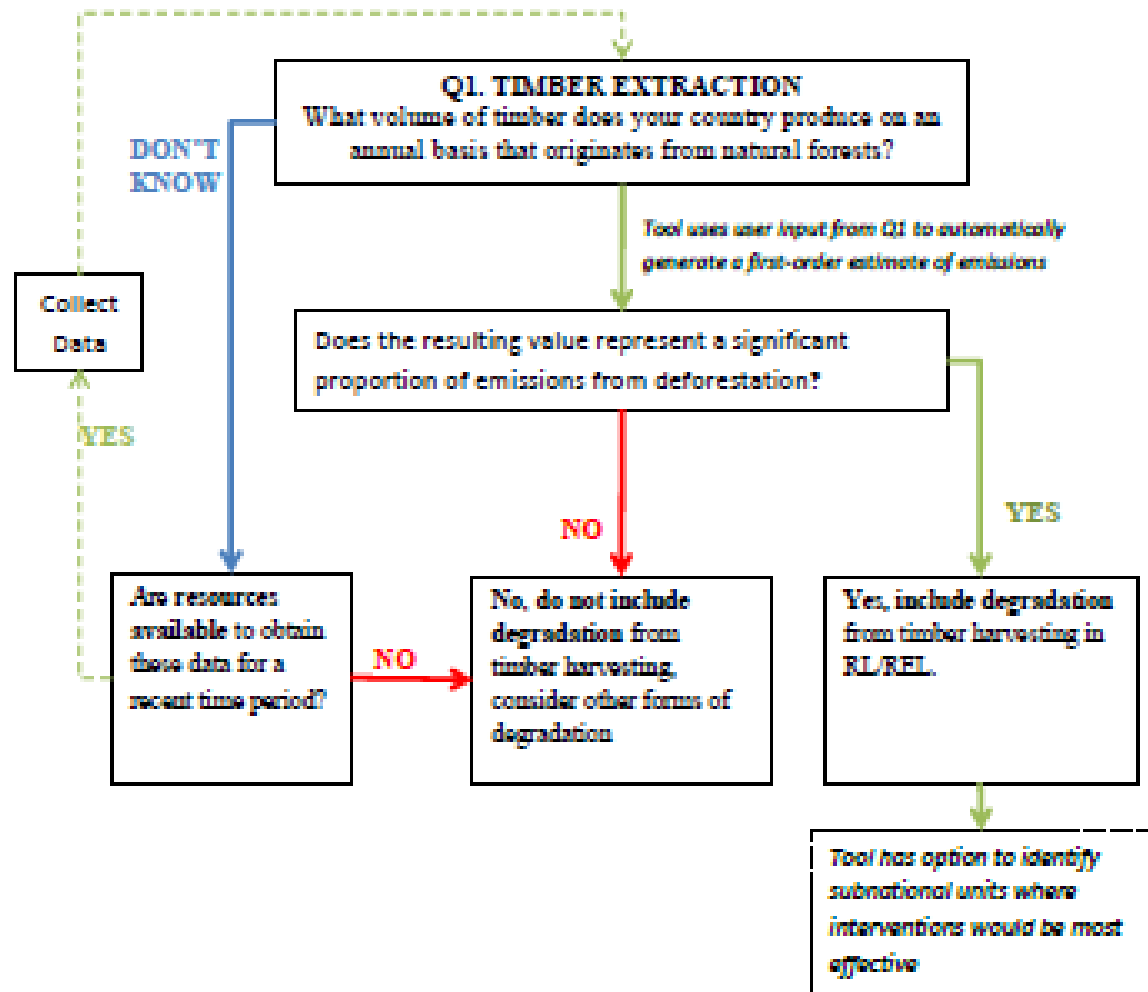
Q1. TIMBER EXTRACTION
What volume of timber does your country produce on an annual basis that originates from natural forests?

DON'T KNOW

Tool uses user input from Q1 to automatically generate a first-order estimate of emissions

Collect Data

Does the resulting value represent a significant proportion of emissions from deforestation?

YES

NO

YES

Are resources available to obtain these data for a recent time period?

NO

No, do not include degradation from timber harvesting, consider other forms of degradation

Yes, include degradation from timber harvesting in RL/REL.

Tool has option to identify subnational units where interventions would be most effective